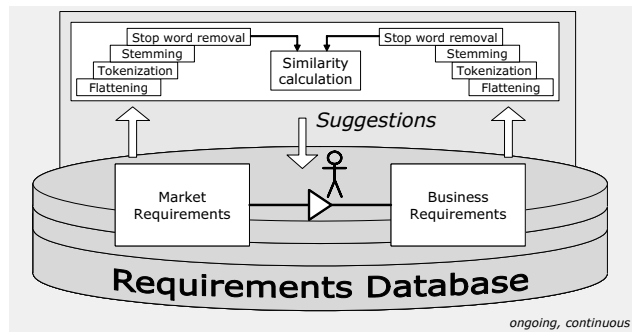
Stop word removal
Stemming
Tokenization
Flattening

Similarity calculation

Stop word removal
Stemming
Tokenization
Flattening

Suggestions

Market Requirements

Business Requirements

Requirements Database

ongoing, continuous